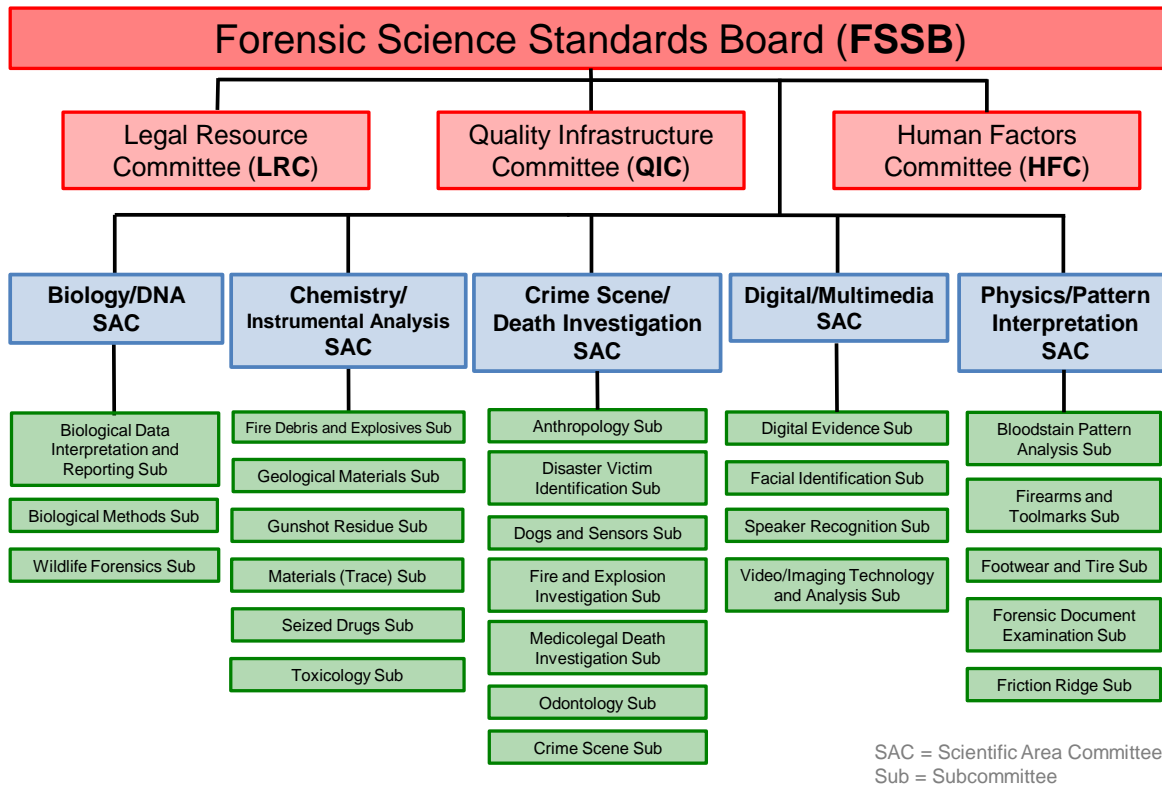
Forensic Science Standards Board (**FSSB**)

Legal Resource Committee (**LRC**)

Quality Infrastructure Committee (**QIC**)

Human Factors Committee (**HFC**)

**Biology/DNA SAC**

Biological Data Interpretation and Reporting Sub

Biological Methods Sub

Wildlife Forensics Sub

**Chemistry/ Instrumental Analysis SAC**

Fire Debris and Explosives Sub

Geological Materials Sub

Gunshot Residue Sub

Materials (Trace) Sub

Seized Drugs Sub

Toxicology Sub

**Crime Scene/ Death Investigation SAC**

Anthropology Sub

Disaster Victim Identification Sub

Dogs and Sensors Sub

Fire and Explosion Investigation Sub

Medicolegal Death Investigation Sub

Odontology Sub

Crime Scene Sub

**Digital/Multimedia SAC**

Digital Evidence Sub

Facial Identification Sub

Speaker Recognition Sub

Video/Imaging Technology and Analysis Sub

**Physics/Pattern Interpretation SAC**

Bloodstain Pattern Analysis Sub

Firearms and Toolmarks Sub

Footwear and Tire Sub

Forensic Document Examination Sub

Friction Ridge Sub

SAC = Scientific Area Committee
Sub = Subcommittee